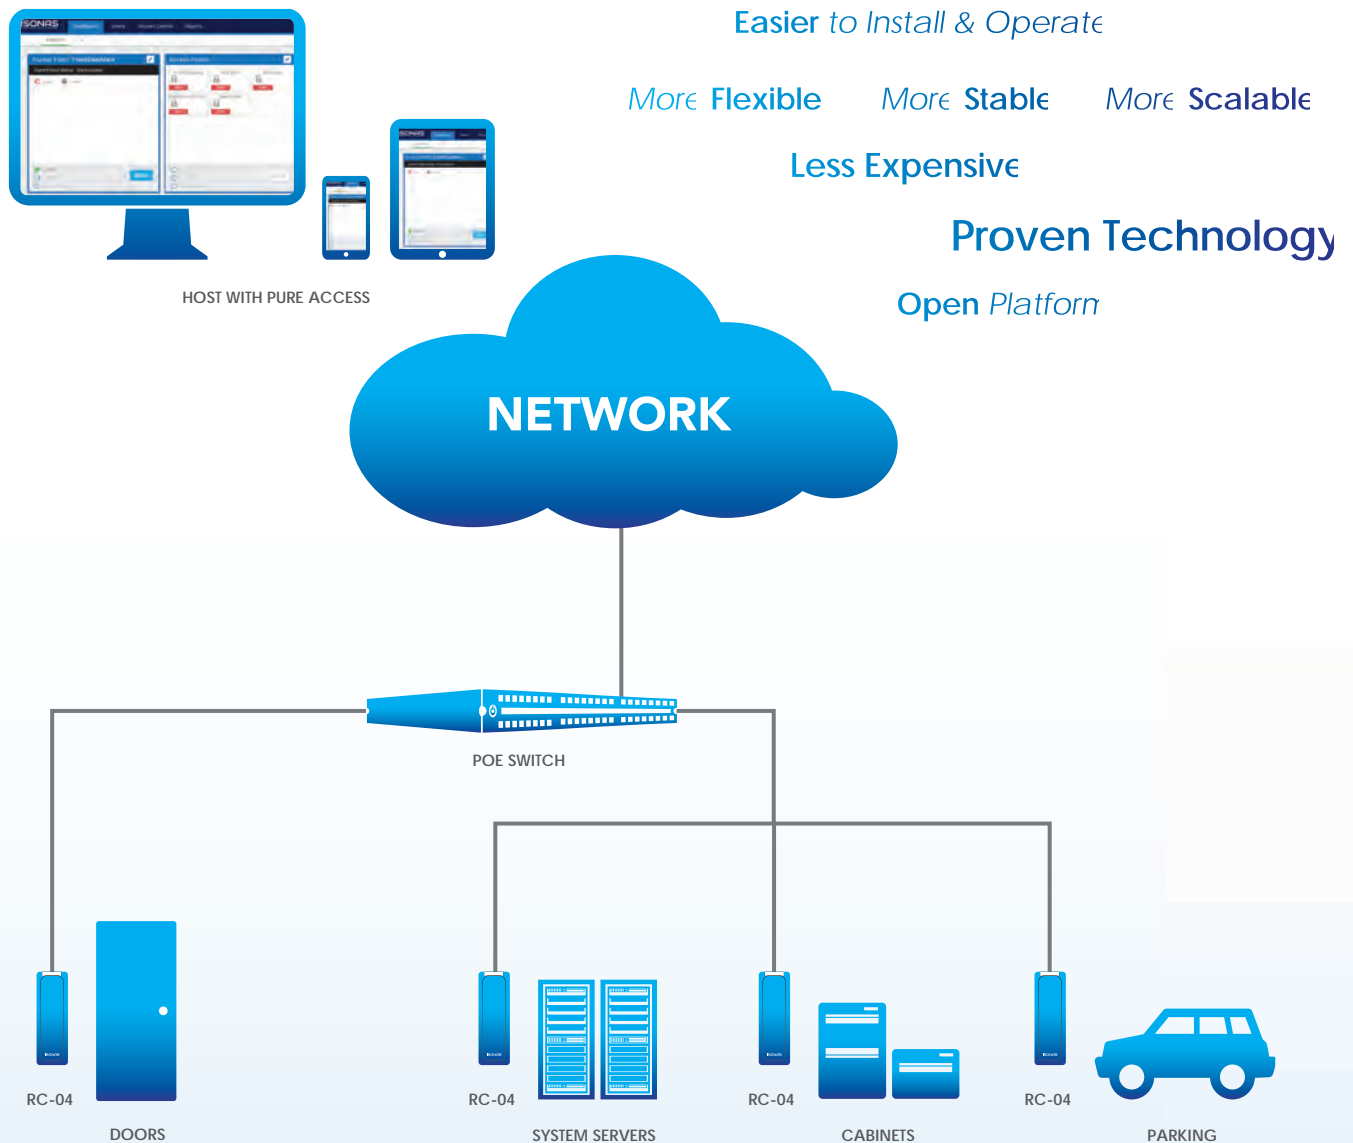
Easier to Install & Operate

More Flexible More Stable More Scalable

Less Expensive

Proven Technology

Open Platform

SONAS

HOST WITH PURE ACCESS

NETWORK

POE SWITCH

RC-04

DOORS

RC-04

SYSTEM SERVERS

RC-04

CABINETS

RC-04

PARKING